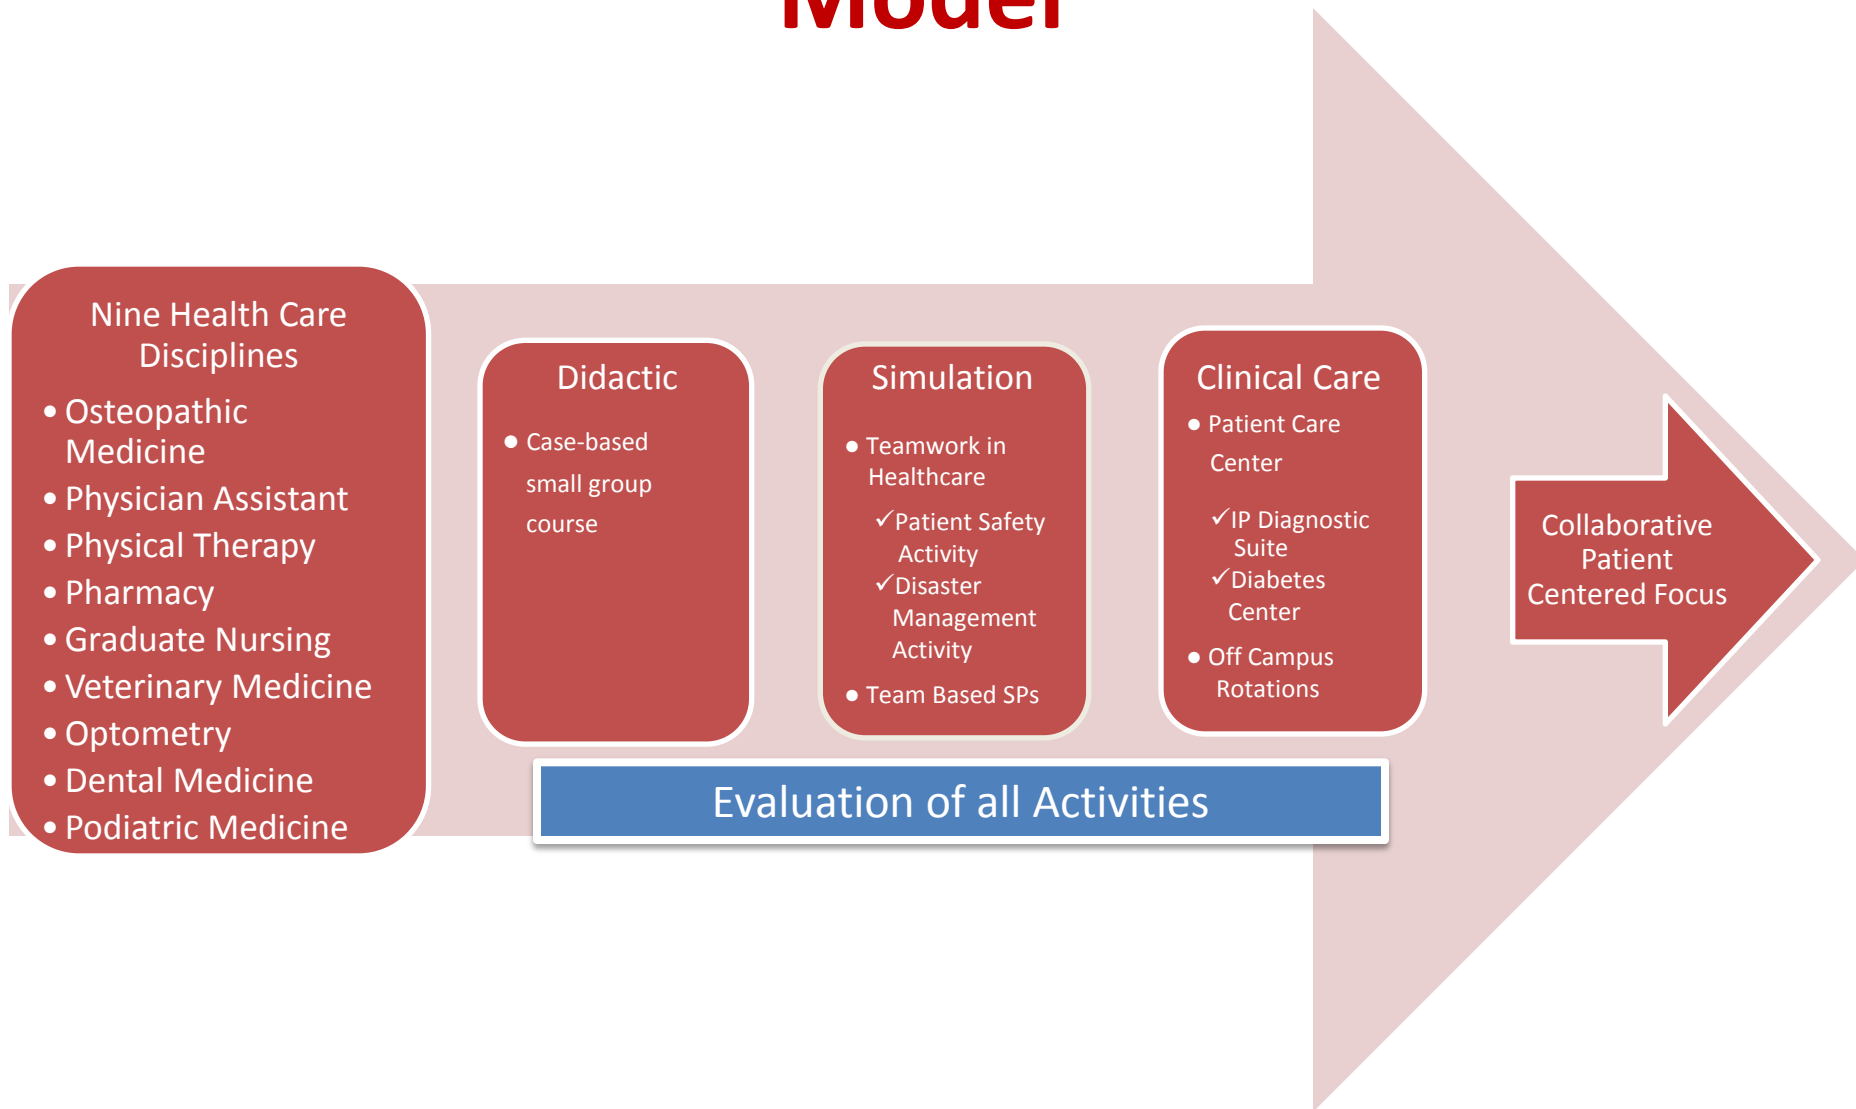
Model

Nine Health Care Disciplines
• Osteopathic Medicine
• Physician Assistant
• Physical Therapy
• Pharmacy
• Graduate Nursing
• Veterinary Medicine
• Optometry
• Dental Medicine
• Podiatric Medicine

Didactic
• Case-based small group course

Simulation
• Teamwork in Healthcare
✓Patient Safety Activity
✓Disaster Management Activity
• Team Based SPs

Clinical Care
• Patient Care Center
✓IP Diagnostic Suite
✓Diabetes Center
• Off Campus Rotations

Collaborative Patient Centered Focus

Evaluation of all Activities